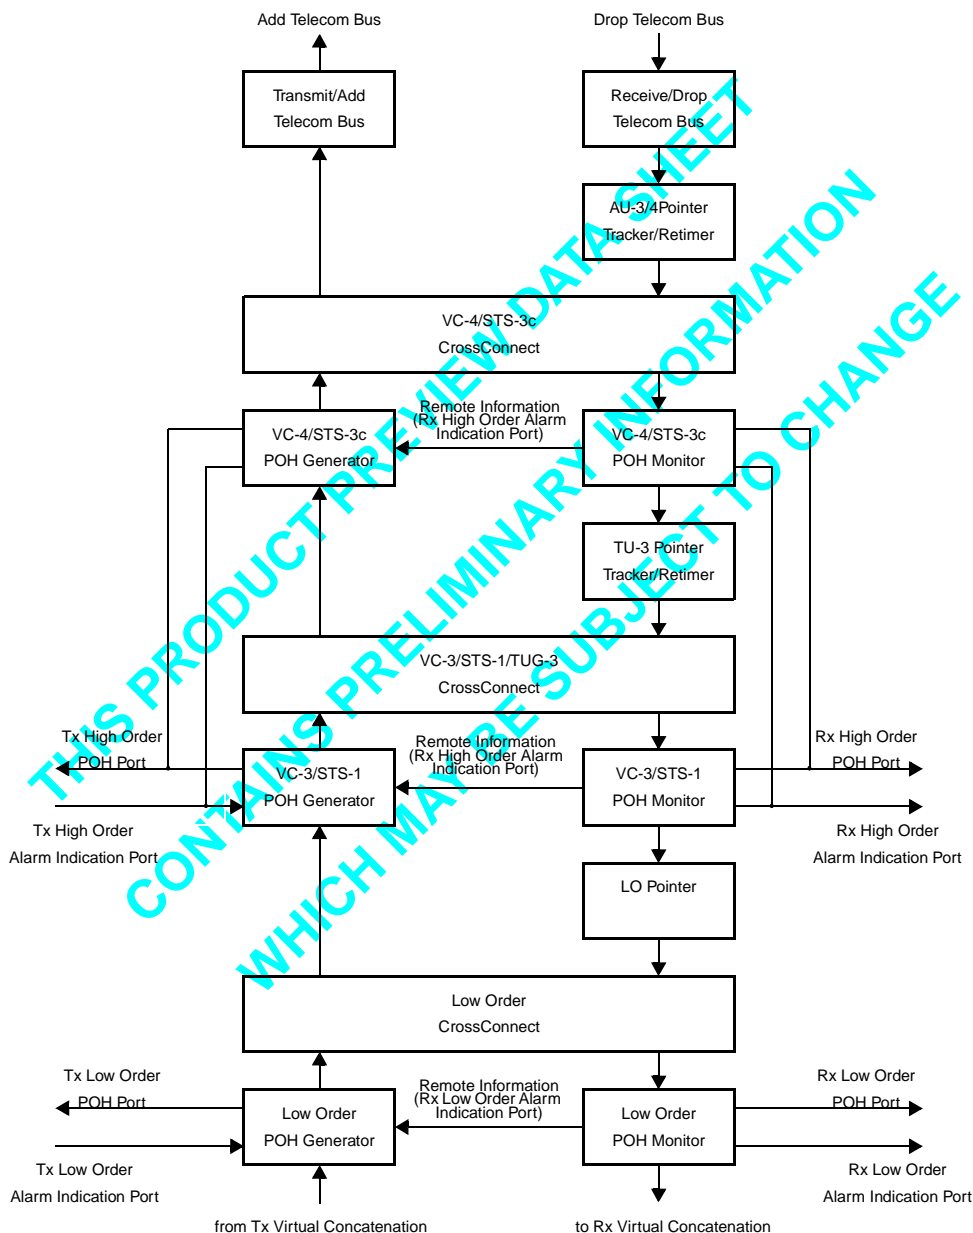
Add Telecom Bus

Drop Telecom Bus

Transmit/Add Telecom Bus

Receive/Drop Telecom Bus

AU-3/4Pointer Tracker/Retimer

VC-4/STS-3c CrossConnect

VC-4/STS-3c POH Generator

Remote Information (Rx High Order Alarm Indication Port)

VC-4/STS-3c POH Monitor

TU-3 Pointer Tracker/Retimer

VC-3/STS-1/TUG-3 CrossConnect

Tx High Order POH Port

Remote Information (Rx High Order Alarm Indication Port)

Rx High Order POH Port

VC-3/STS-1 POH Generator

VC-3/STS-1 POH Monitor

Tx High Order Alarm Indication Port

Rx High Order Alarm Indication Port

LO Pointer

Low Order CrossConnect

Tx Low Order POH Port

Remote Information (Rx Low Order Alarm Indication Port)

Rx Low Order POH Port

Low Order POH Generator

Low Order POH Monitor

Tx Low Order Alarm Indication Port

Rx Low Order Alarm Indication Port

from Tx Virtual Concatenation

to Rx Virtual Concatenation

THIS PRODUCT PREVIEW DATA SHEET CONTAINS PRELIMINARY INFORMATION WHICH MAY BE SUBJECT TO CHANGE